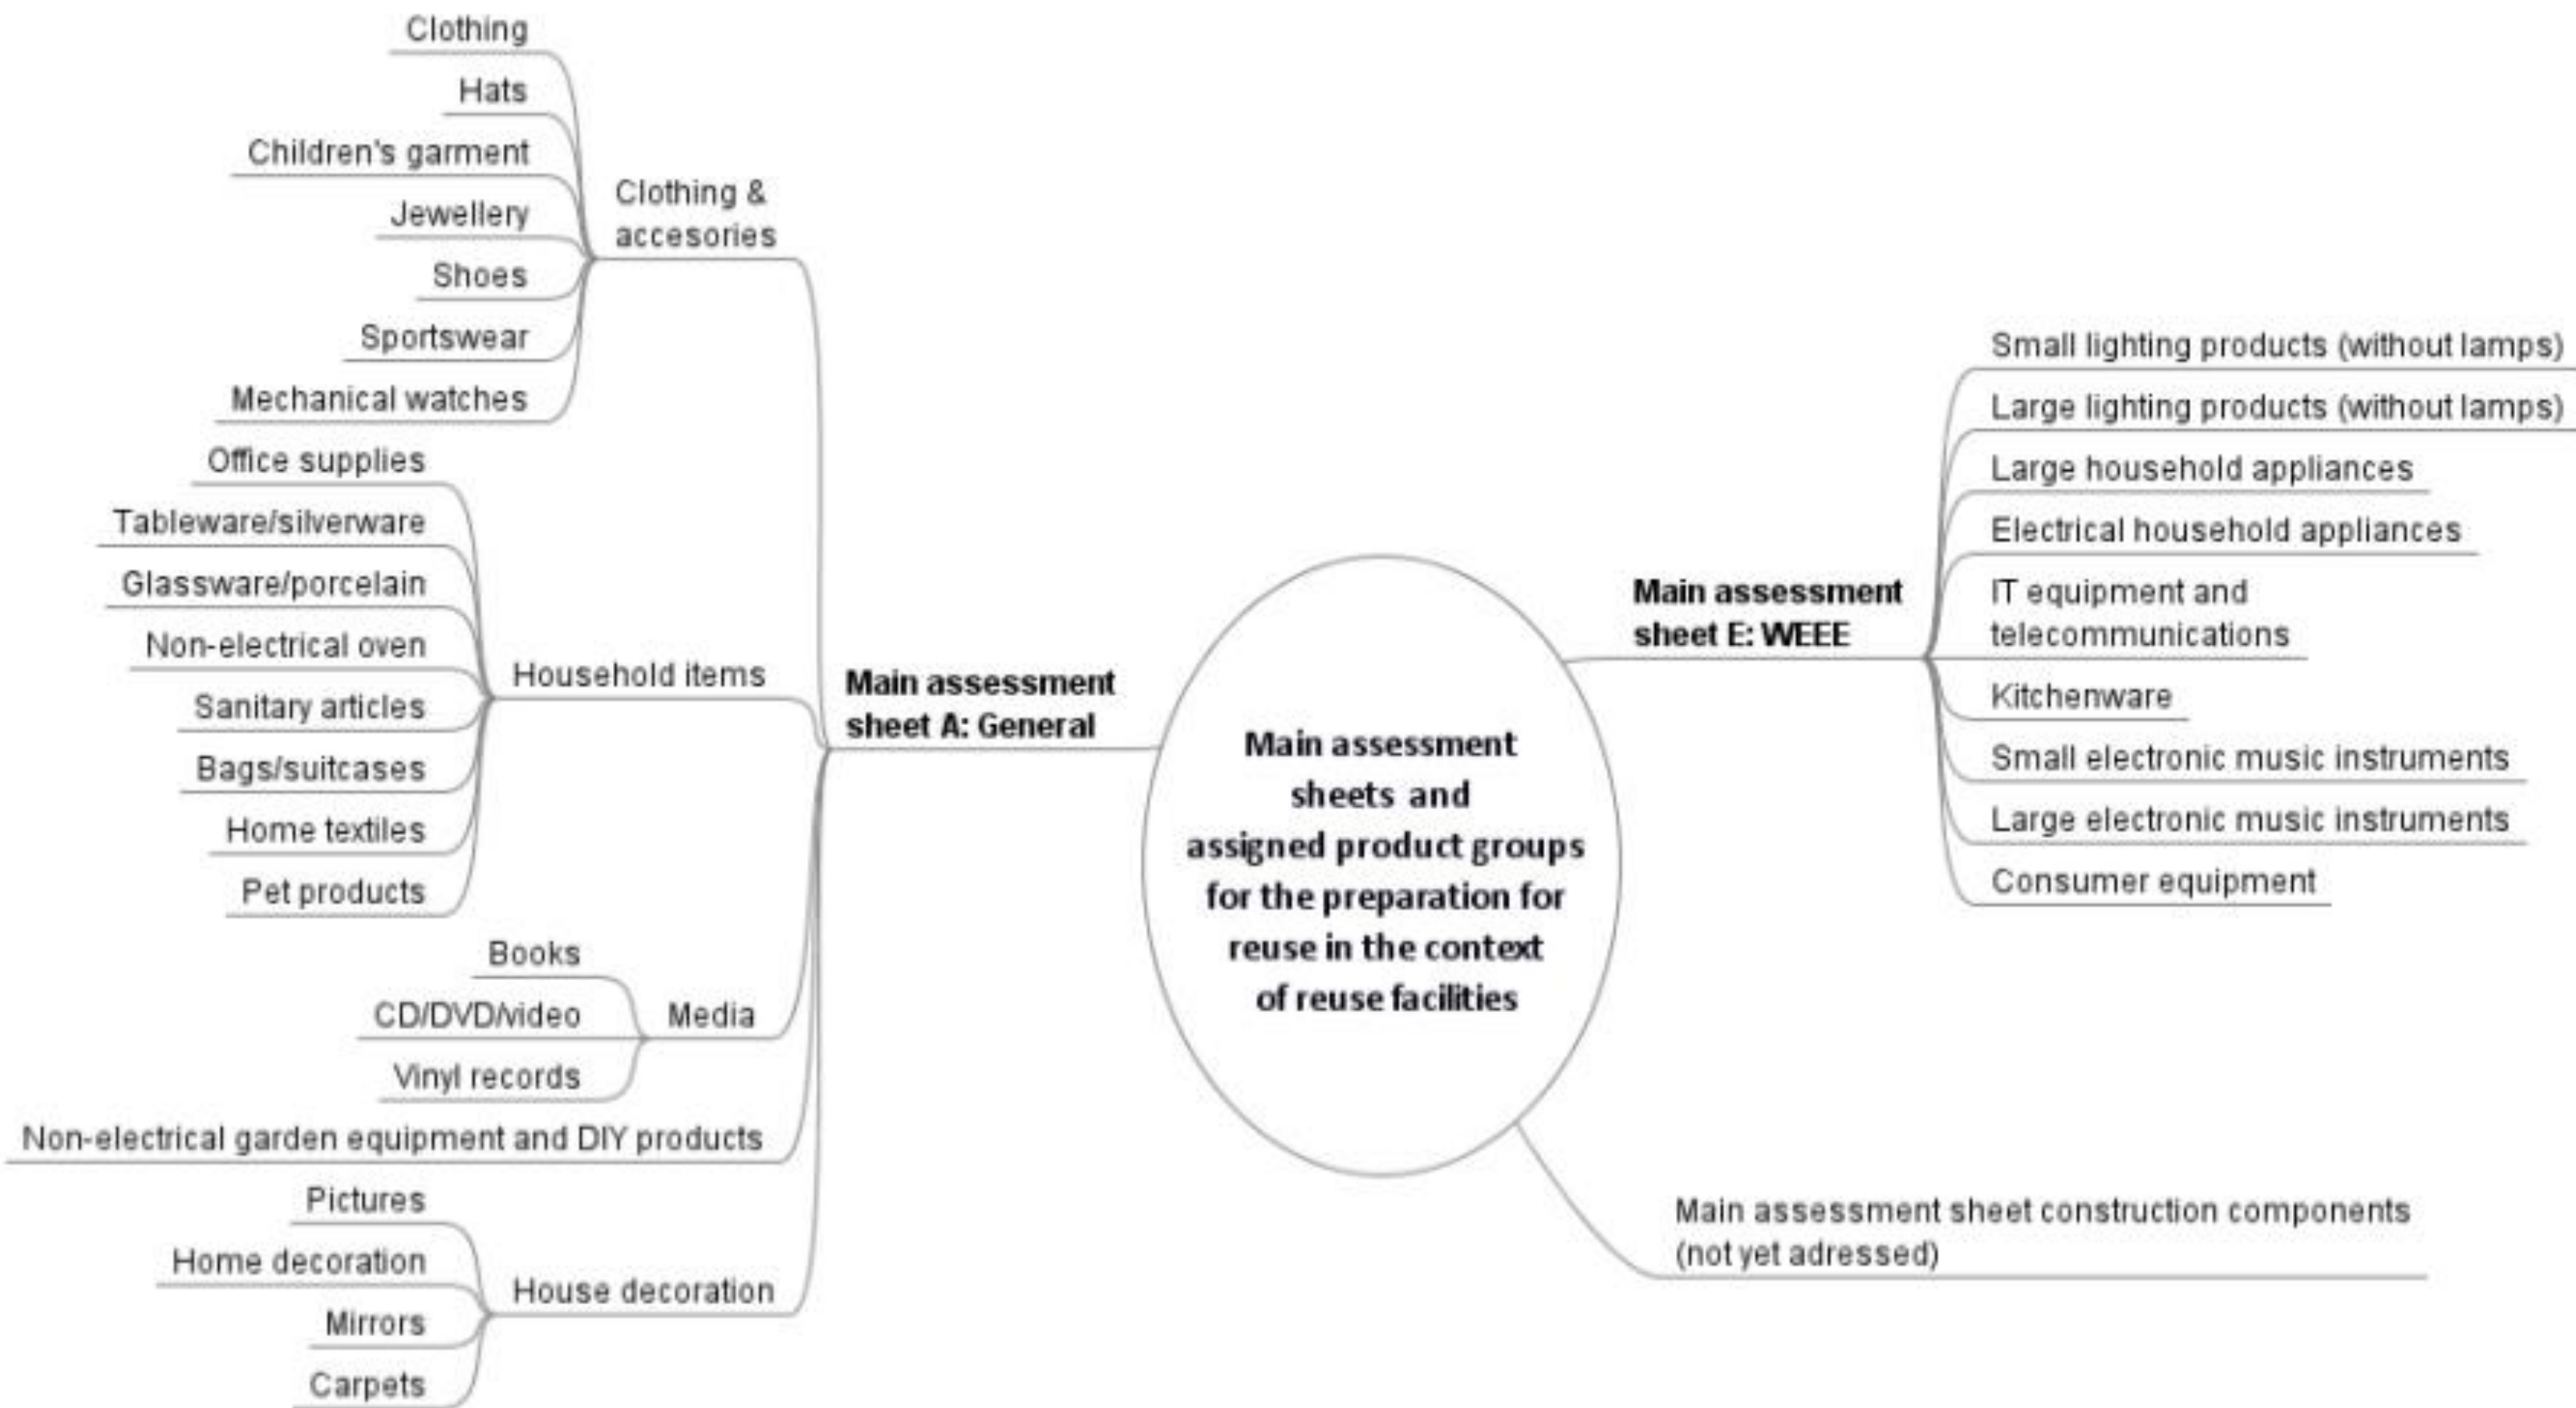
Main assessment sheets and assigned product groups for the preparation for reuse in the context of reuse facilities

Main assessment sheet A: General

Clothing & accesories

Clothing
Hats
Children's garment
Jewellery
Shoes
Sportswear
Mechanical watches

Household items

Office supplies
Tableware/silverware
Glassware/porcelain
Non-electrical oven
Sanitary articles
Bags/suitcases
Home textiles
Pet products

Media

Books
CD/DVD/video
Vinyl records

Non-electrical garden equipment and DIY products

House decoration

Pictures
Home decoration
Mirrors
Carpets

Main assessment sheet E: WEEE

Small lighting products (without lamps)
Large lighting products (without lamps)
Large household appliances
Electrical household appliances
IT equipment and telecommunications
Kitchenware
Small electronic music instruments
Large electronic music instruments
Consumer equipment

Main assessment sheet construction components (not yet adressed)